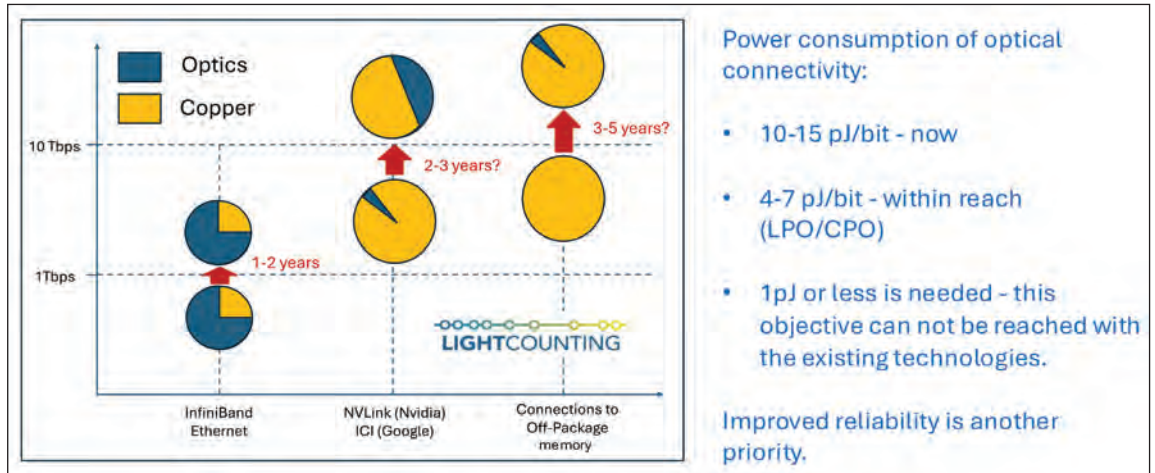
Optics

Copper

10 Tbps

1Tbps

1-2 years

2-3 years?

3-5 years?

LIGHTCOUNTING

InfiniBand Ethernet

NVLink (Nvidia) ICI (Google)

Connections to Off-Package memory

Power consumption of optical connectivity:

• 10-15 pJ/bit - now

• 4-7 pJ/bit - within reach (LPO/CPO)

• 1pJ or less is needed - this objective can not be reached with the existing technologies.

Improved reliability is another priority.